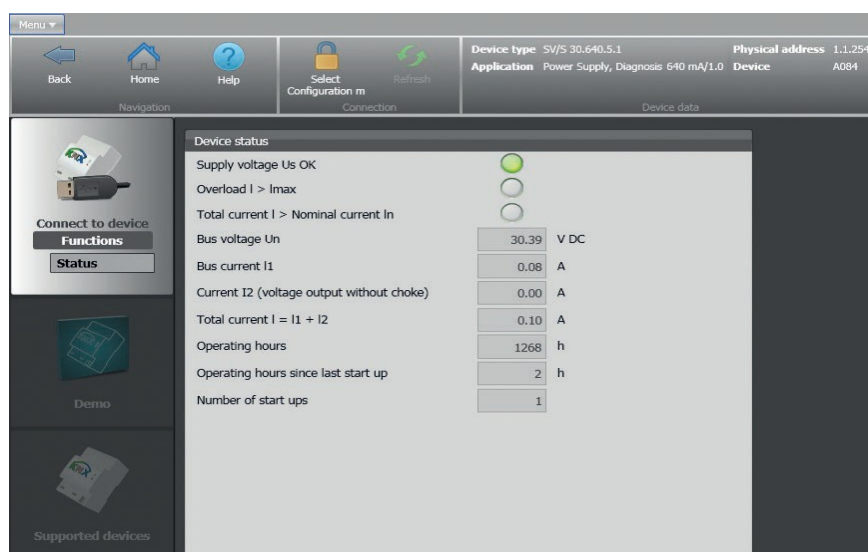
Menu ▾

Back
Home
Help
Navigation

Select Configuration m
Refresh
Connection

Device type SV/S 30.640.5.1
Application Power Supply, Diagnosis 640 mA/1.0
Physical address 1.1.25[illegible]
Device A084
Device data

Connect to device
Functions
Status

Demo

Supported devices

Device status

| | | |
|---|---|---|
| Supply voltage Us OK | | |
| Overload I > Imax | | |
| Total current I > Nominal current In | | |
| Bus voltage Un | 30.39 | V DC |
| Bus current I1 | 0.08 | A |
| Current I2 (voltage output without choke) | 0.00 | A |
| Total current I = I1 + I2 | 0.10 | A |
| Operating hours | 1268 | h |
| Operating hours since last start up | 2 | h |
| Number of start ups | 1 | |